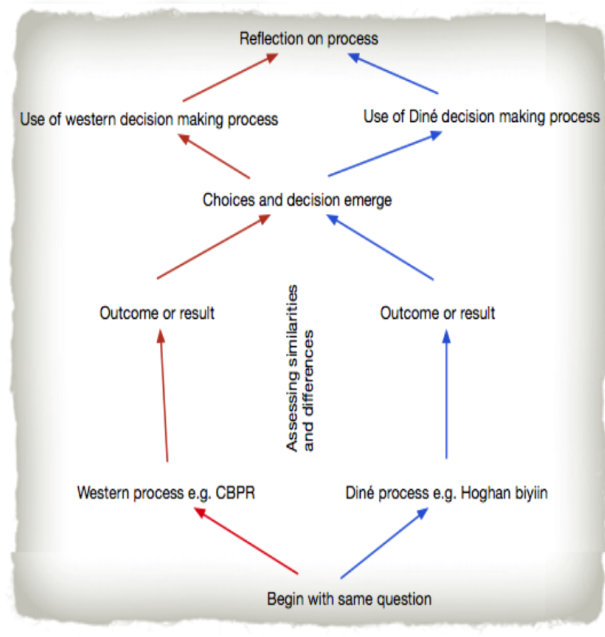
Reflection on process

Use of western decision making process

Use of Diné decision making process

Choices and decision emerge

Outcome or result

Assessing similarities and differences

Outcome or result

Western process e.g. CBPR

Diné process e.g. Hoghan biyiin

Begin with same question